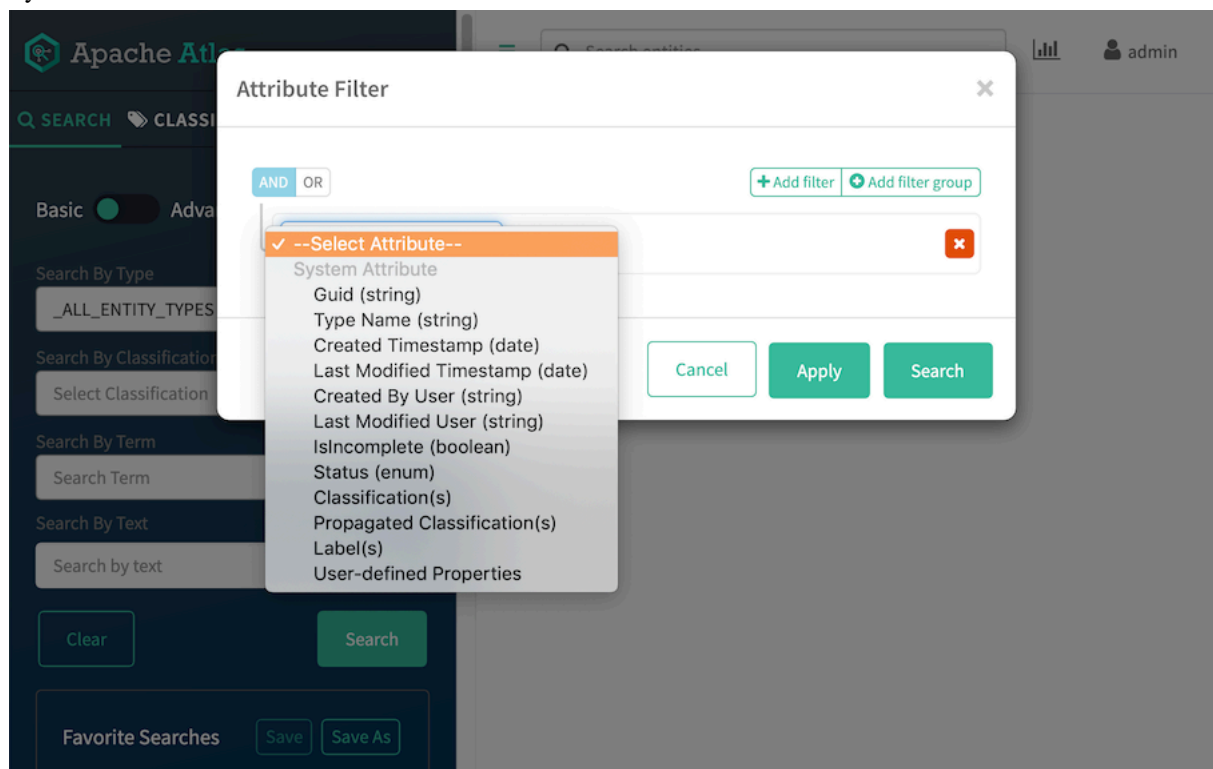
Apache Atl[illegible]

SEARCH CLASSI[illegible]

Basic Adva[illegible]

Search By Type

_ALL_ENTITY_TYPES

Search By Classification

Select Classification

Search By Term

Search Term

Search By Text

Search by text

Clear

Search

Favorite Searches

Save

Save As

admin

Attribute Filter

×

AND OR

+ Add filter

Add filter group

✓ --Select Attribute--
System Attribute
Guid (string)
Type Name (string)
Created Timestamp (date)
Last Modified Timestamp (date)
Created By User (string)
Last Modified User (string)
IsIncomplete (boolean)
Status (enum)
Classification(s)
Propagated Classification(s)
Label(s)
User-defined Properties

Cancel

Apply

Search